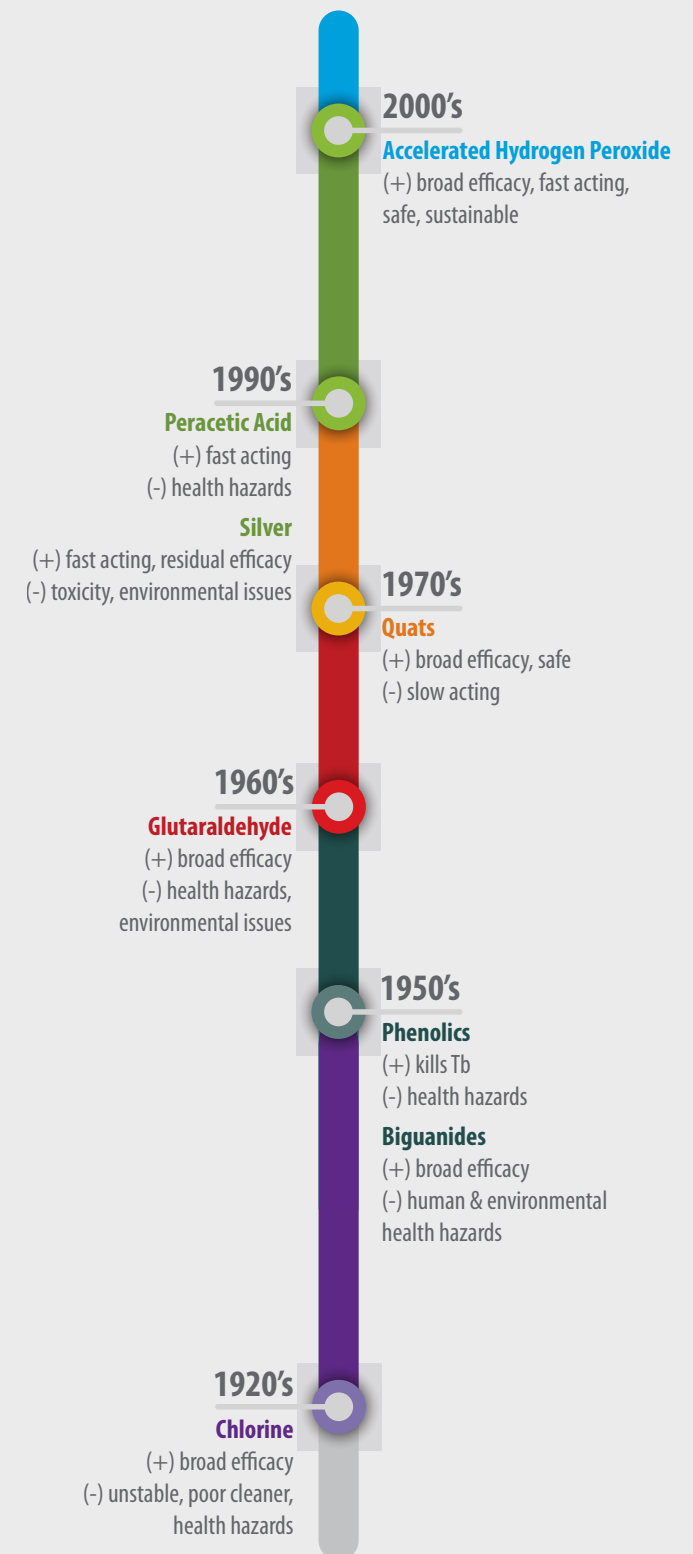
2000's
Accelerated Hydrogen Peroxide
(+) broad efficacy, fast acting, safe, sustainable

1990's
Peracetic Acid
(+) fast acting
(-) health hazards

Silver
(+) fast acting, residual efficacy
(-) toxicity, environmental issues

1970's
Quats
(+) broad efficacy, safe
(-) slow acting

1960's
Glutaraldehyde
(+) broad efficacy
(-) health hazards, environmental issues

1950's
Phenolics
(+) kills Tb
(-) health hazards

Biguanides
(+) broad efficacy
(-) human & environmental health hazards

1920's
Chlorine
(+) broad efficacy
(-) unstable, poor cleaner, health hazards